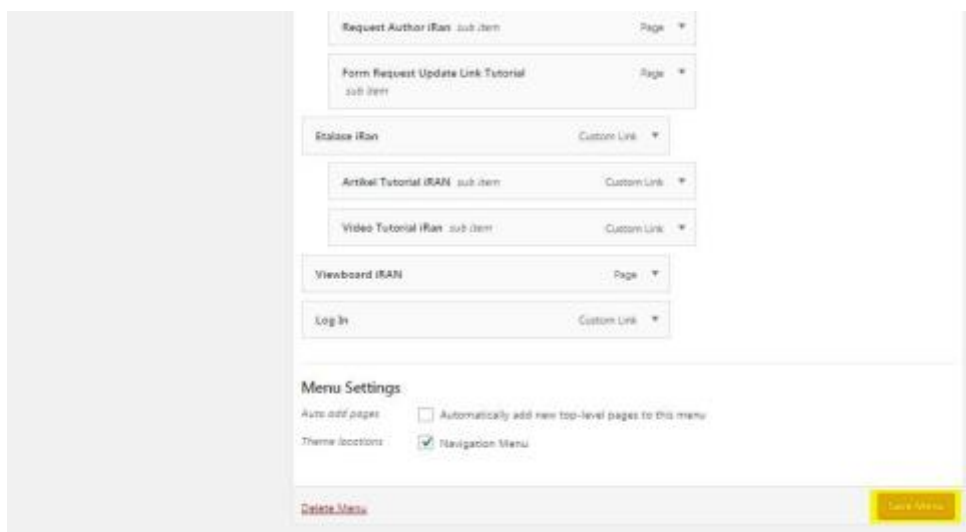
Request Author iRan sub item
Page ▼

Form Request Update Link Tutorial sub item
Page ▼

Etalase iRan
Custom Link ▼

Artikel Tutorial iRAN sub item
Custom Link ▼

Video Tutorial iRan sub item
Custom Link ▼

Viewboard iRAN
Page ▼

Log In
Custom Link ▼

Menu Settings

Auto add pages
Automatically add new top-level pages to this menu

Theme locations
Navigation Menu

Delete Menu

Save Menu